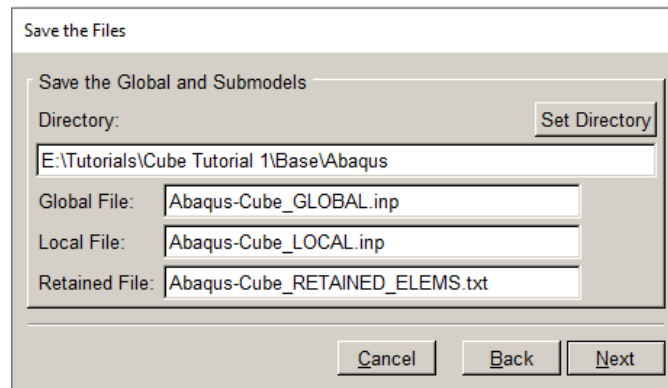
Save the Files

Save the Global and Submodels

Directory:

Set Directory

E:\Tutorials\Cube Tutorial 1\Base\Abaqus

Global File: Abaqus-Cube_GLOBAL.inp

Local File: Abaqus-Cube_LOCAL.inp

Retained File: Abaqus-Cube_RETAINED_ELEMS.txt

Cancel

Back

Next